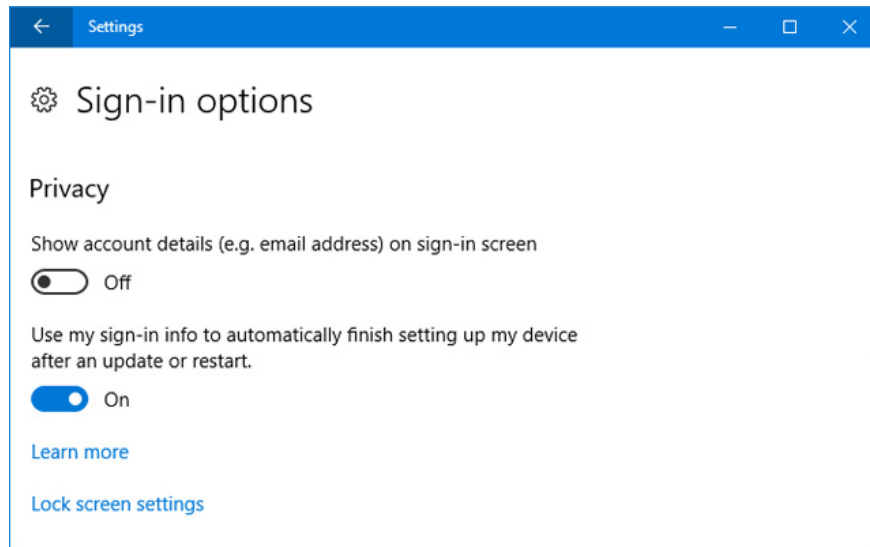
Settings

Sign-in options

Privacy

Show account details (e.g. email address) on sign-in screen

Off

Use my sign-in info to automatically finish setting up my device after an update or restart.

On

Learn more

Lock screen settings